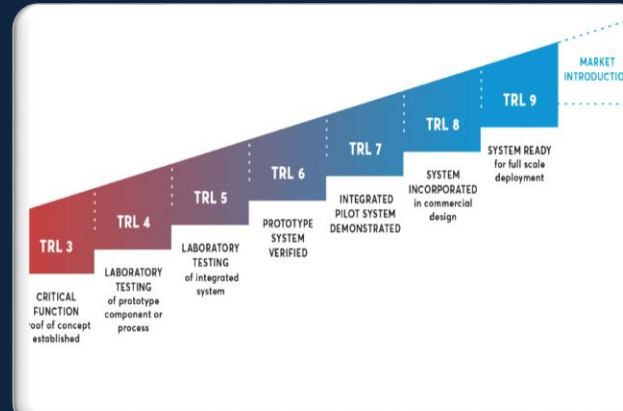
MARKET INTRODUCTIO

TRL 3

CRITICAL FUNCTION roof of concept established

TRL 4

LABORATORY TESTING of prototype component or process

TRL 5

LABORATORY TESTING of integrated system

TRL 6

PROTOTYPE SYSTEM VERIFIED

TRL 7

INTEGRATED PILOT SYSTEM DEMONSTRATED

TRL 8

SYSTEM INCORPORATED in commercial design

TRL 9

SYSTEM READY for full scale deployment